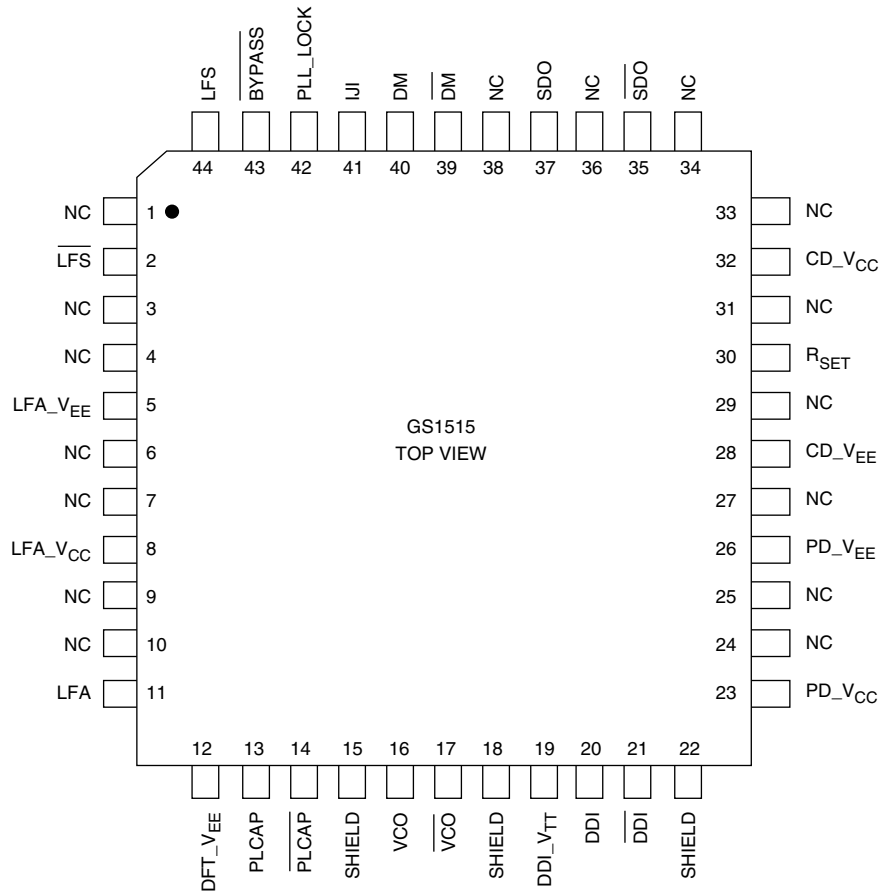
LFS
$\overline{BYPASS}$
PLL_LOCK
IJI
DM
$\overline{DM}$
NC
SDO
NC
$\overline{SDO}$
NC

44 43 42 41 40 39 38 37 36 35 34

NC 1
$\overline{LFS}$ 2
NC 3
NC 4
LFA_$V_{EE}$ 5
NC 6
NC 7
LFA_$V_{CC}$ 8
NC 9
NC 10
LFA 11

GS1515
TOP VIEW

33 NC
32 CD_$V_{CC}$
31 NC
30 $R_{SET}$
29 NC
28 CD_$V_{EE}$
27 NC
26 PD_$V_{EE}$
25 NC
24 NC
23 PD_$V_{CC}$

12 13 14 15 16 17 18 19 20 21 22

DFT_$V_{EE}$
PLCAP
$\overline{PLCAP}$
SHIELD
VCO
$\overline{VCO}$
SHIELD
DDI_$V_{TT}$
DDI
$\overline{DDI}$
SHIELD